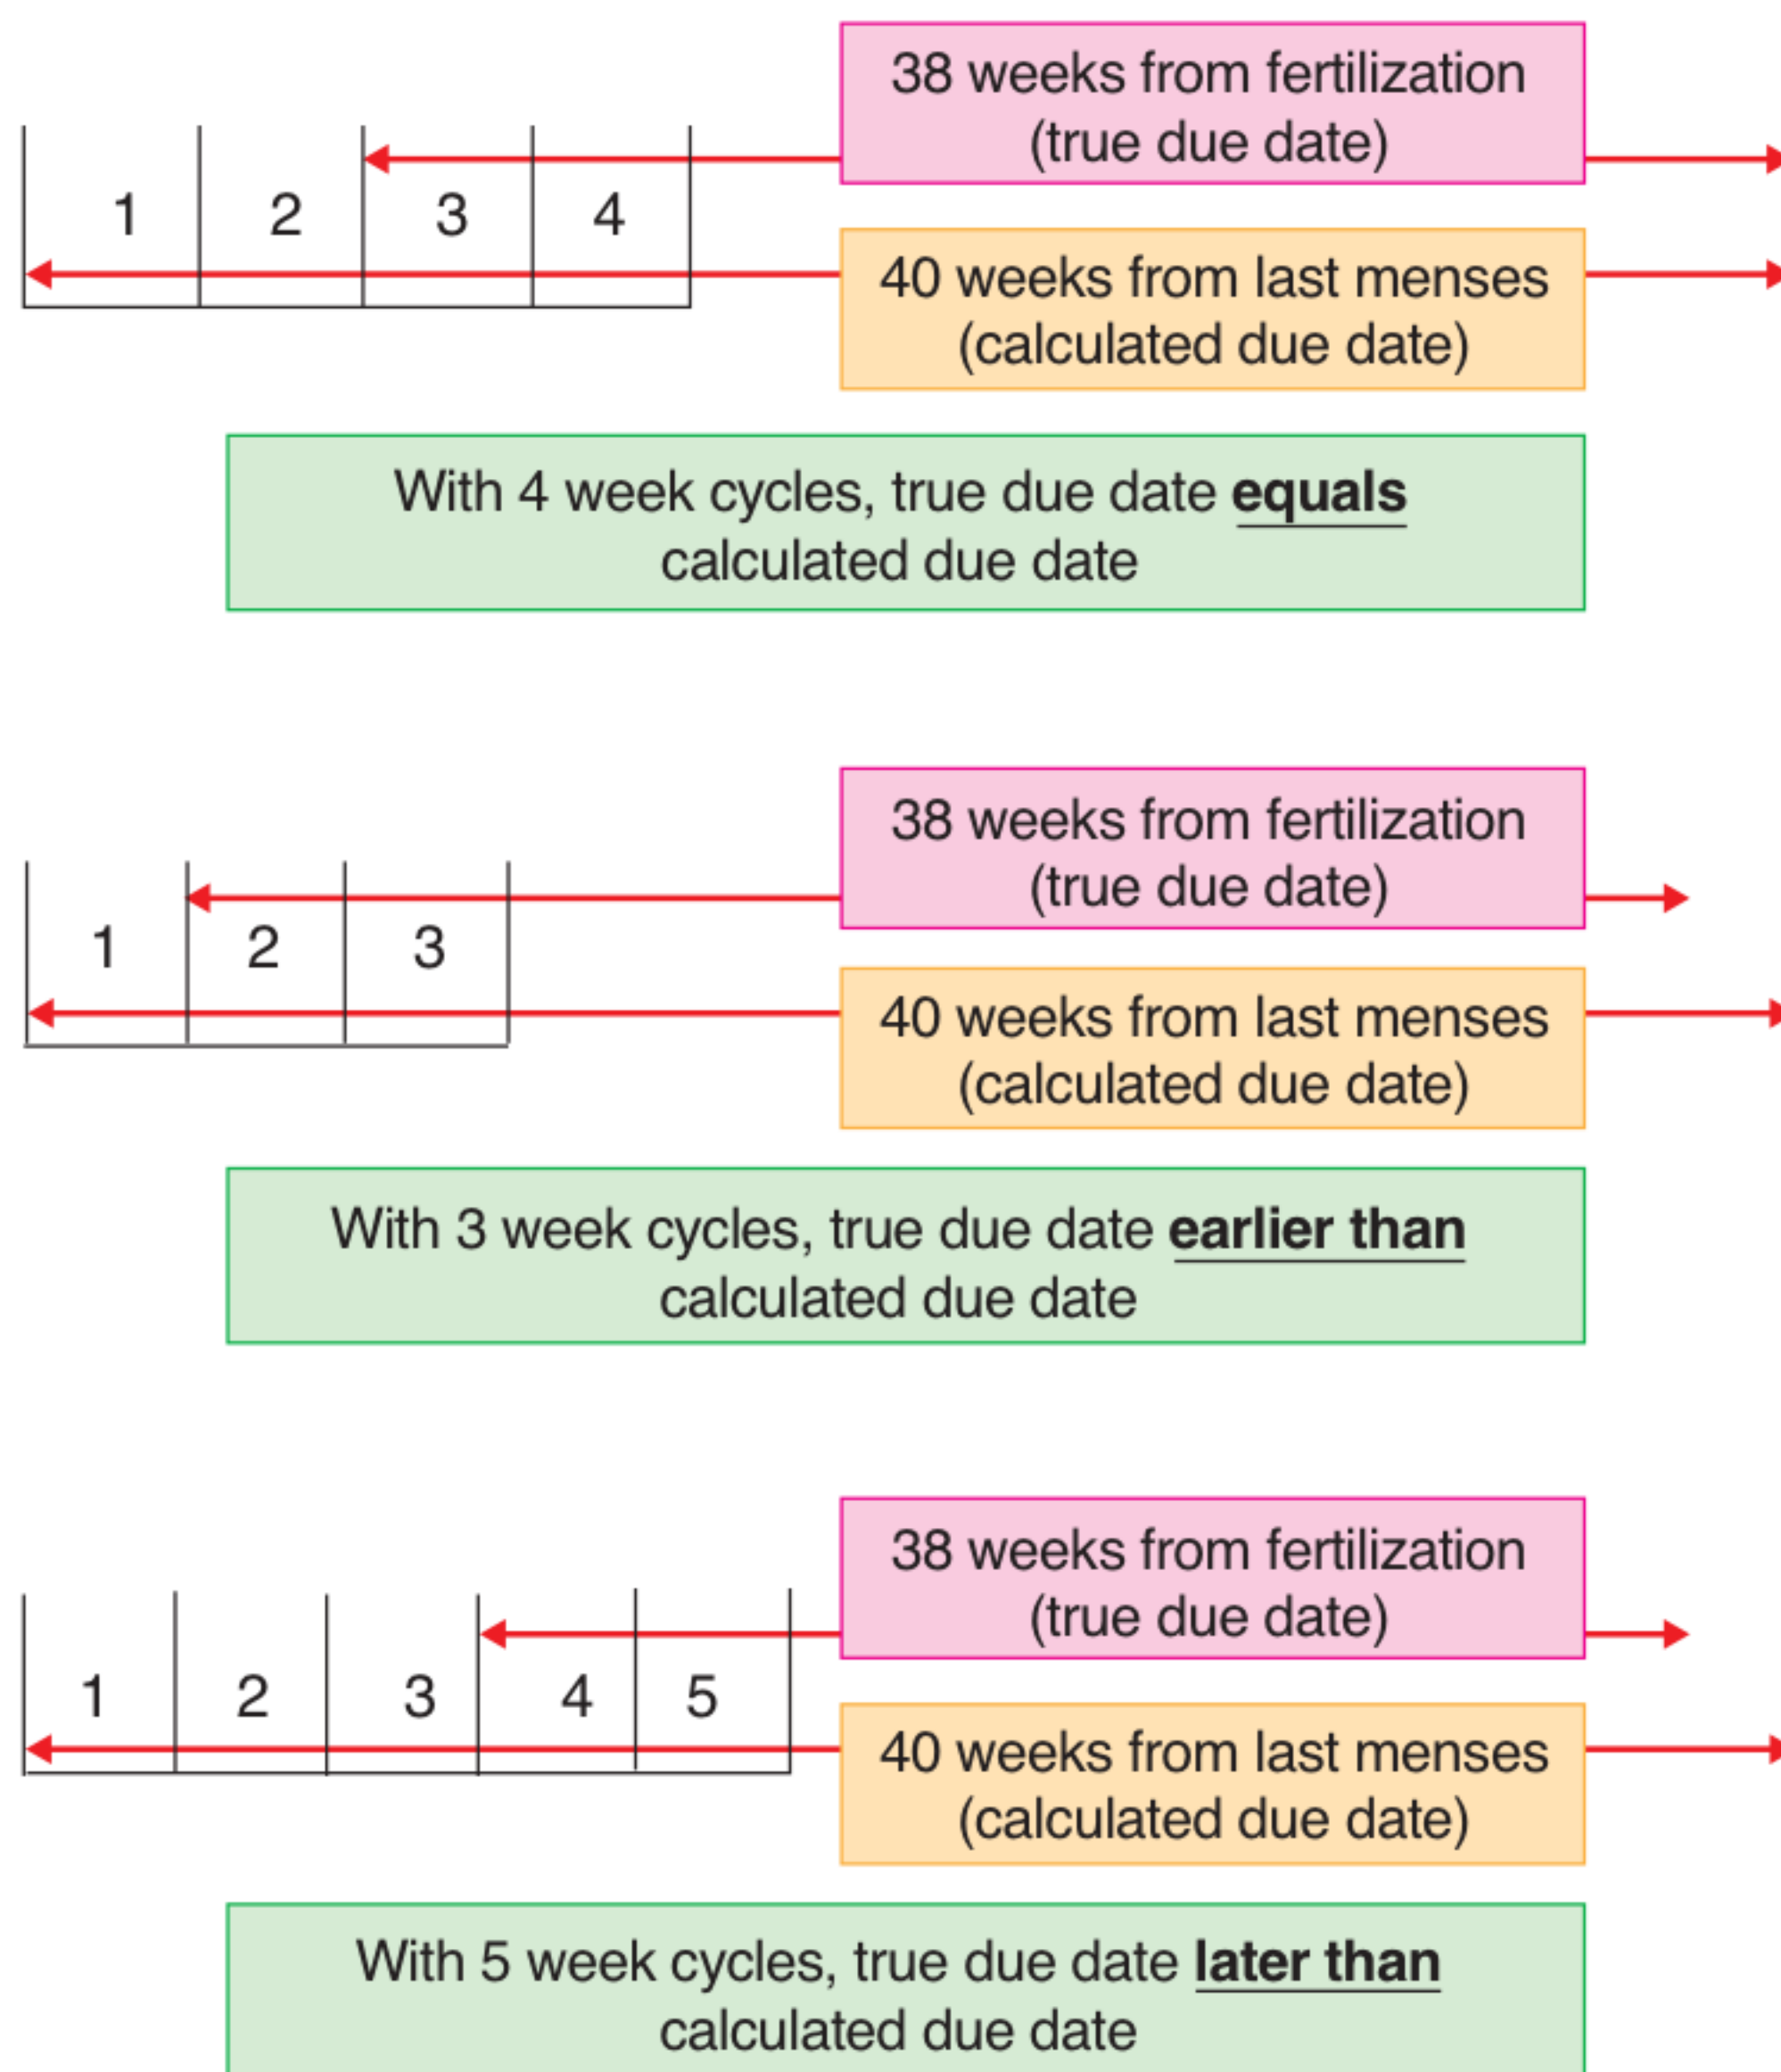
38 weeks from fertilization
(true due date)

1 2 3 4

40 weeks from last menses
(calculated due date)

With 4 week cycles, true due date **equals** calculated due date

38 weeks from fertilization
(true due date)

1 2 3

40 weeks from last menses
(calculated due date)

With 3 week cycles, true due date **earlier than** calculated due date

38 weeks from fertilization
(true due date)

1 2 3 4 5

40 weeks from last menses
(calculated due date)

With 5 week cycles, true due date **later than** calculated due date